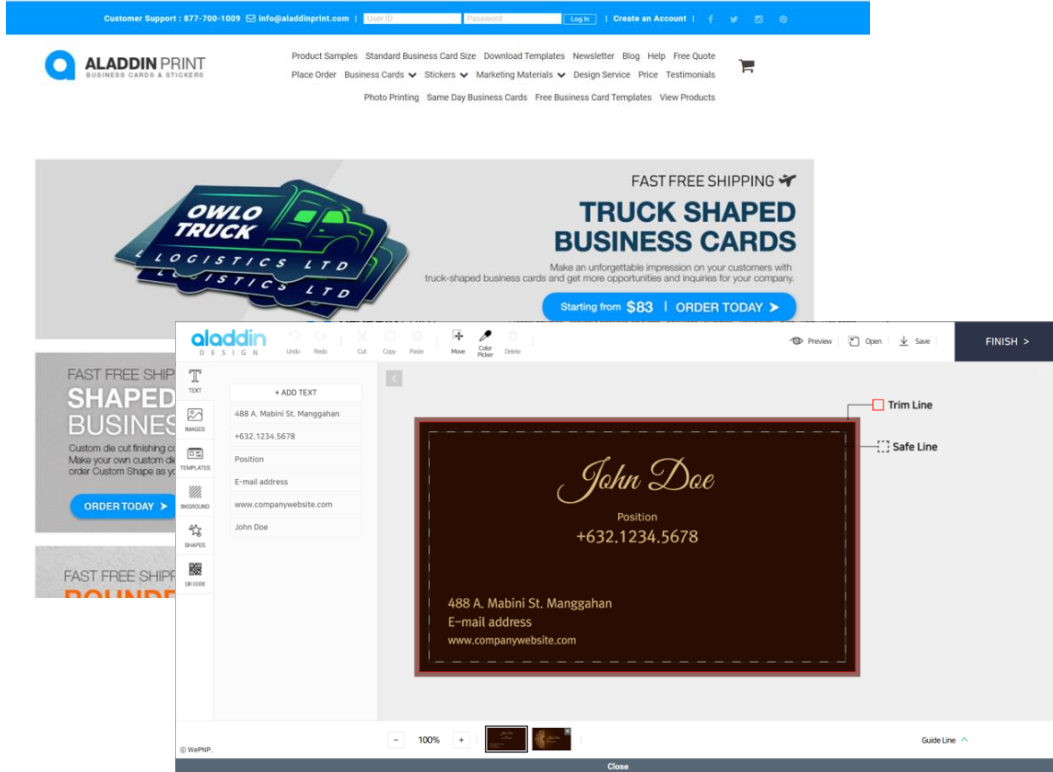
Customer Support : 877-700-1009 info@aladdinprint.com | User ID Password Log In | Create an Account |

ALADDIN PRINT
BUSINESS CARDS & STICKERS

Product Samples Standard Business Card Size Download Templates Newsletter Blog Help Free Quote
Place Order Business Cards Stickers Marketing Materials Design Service Price Testimonials
Photo Printing Same Day Business Cards Free Business Card Templates View Products

OWLO TRUCK
LOGISTICS LTD

FAST FREE SHIPPING

TRUCK SHAPED BUSINESS CARDS

Make an unforgettable impression on your customers with truck-shaped business cards and get more opportunities and inquiries for your company.

Starting from $83 | ORDER TODAY

FAST FREE SHIP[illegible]
SHAPED
BUSINES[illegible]
Custom die cut finishing c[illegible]
Make your own custom d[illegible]
order Custom Shape as y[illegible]

ORDER TODAY

FAST FREE SHIPP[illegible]

aladdin
DESIGN

Undo Redo Cut Copy Paste Move Color Picker Delete

Preview Open Save FINISH >

TEXT
IMAGES
TEMPLATES
BKGROUND
SHAPES
QR CODE

+ ADD TEXT
488 A. Mabini St. Manggahan
+632.1234.5678
Position
E-mail address
www.companywebsite.com
John Doe

Trim Line
Safe Line

John Doe
Position
+632.1234.5678

488 A. Mabini St. Manggahan
E-mail address
www.companywebsite.com

© WePNP.

100%

Guide Line

Close